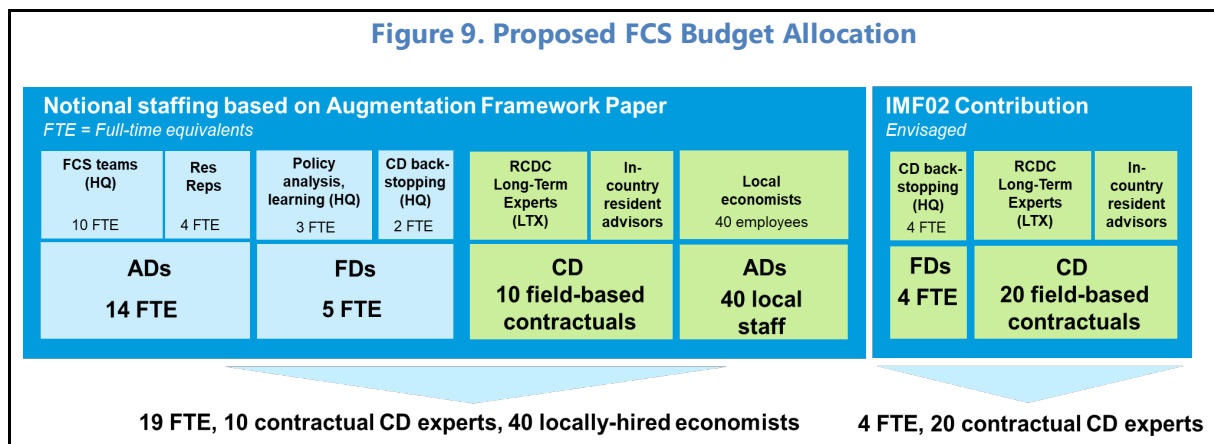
Figure 9. Proposed FCS Budget Allocation

Notional staffing based on Augmentation Framework Paper
FTE = Full-time equivalents

FCS teams (HQ)
10 FTE

Res Reps
4 FTE

Policy analysis, learning (HQ)
3 FTE

CD backstopping (HQ)
2 FTE

RCDC Long-Term Experts (LTX)

In-country resident advisors

Local economists
40 employees

ADs
14 FTE

FDs
5 FTE

CD
10 field-based contractuals

ADs
40 local staff

IMF02 Contribution
Envisaged

CD backstopping (HQ)
4 FTE

RCDC Long-Term Experts (LTX)

In-country resident advisors

FDs
4 FTE

CD
20 field-based contractuals

19 FTE, 10 contractual CD experts, 40 locally-hired economists

4 FTE, 20 contractual CD experts